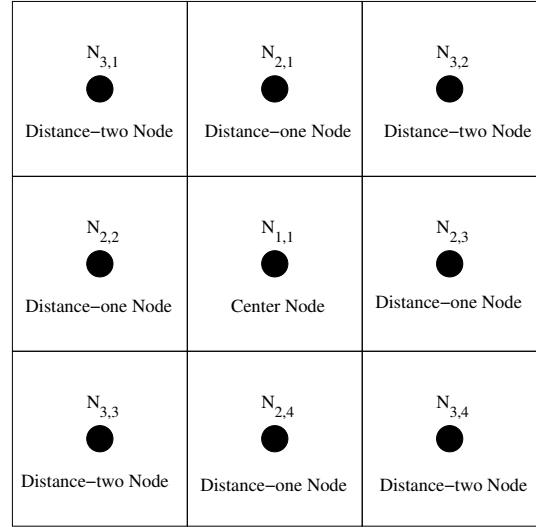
| | | |
|---|---|---|
| $N_{3,1}$ Distance−two Node | $N_{2,1}$ Distance−one Node | $N_{3,2}$ Distance−two Node |
| $N_{2,2}$ Distance−one Node | $N_{1,1}$ Center Node | $N_{2,3}$ Distance−one Node |
| $N_{3,3}$ Distance−two Node | $N_{2,4}$ Distance−one Node | $N_{3,4}$ Distance−two Node |